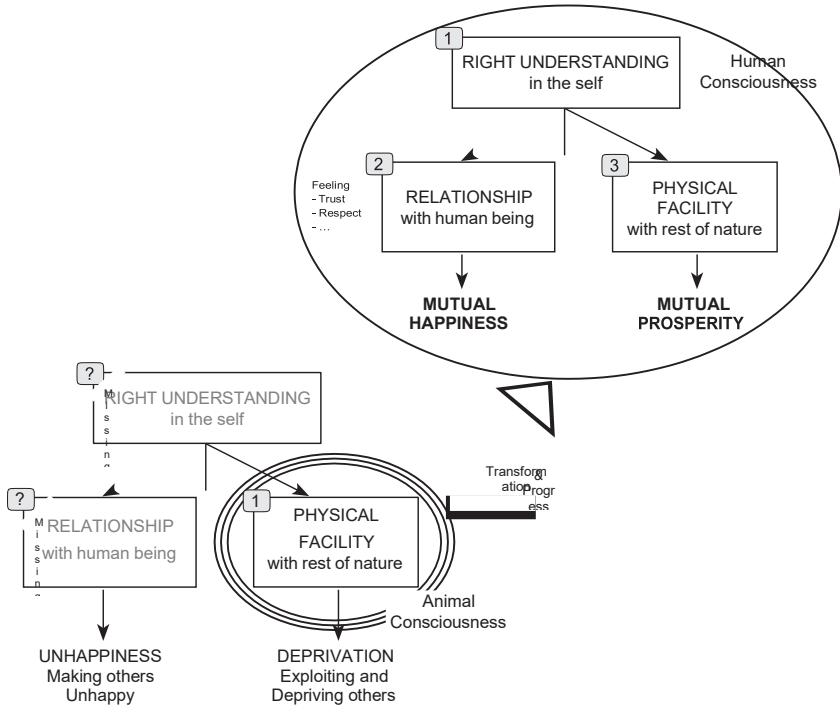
1
RIGHT UNDERSTANDING
in the self

Human Consciousness

2
RELATIONSHIP
with human being

Feeling
- Trust
- Respect
- …

3
PHYSICAL FACILITY
with rest of nature

MUTUAL HAPPINESS

MUTUAL PROSPERITY

?
RIGHT UNDERSTANDING
in the self

Missing

?
RELATIONSHIP
with human being

Missing

1
PHYSICAL FACILITY
with rest of nature

Transformation & Progress

Animal Consciousness

UNHAPPINESS
Making others Unhappy

DEPRIVATION
Exploiting and Depriving others